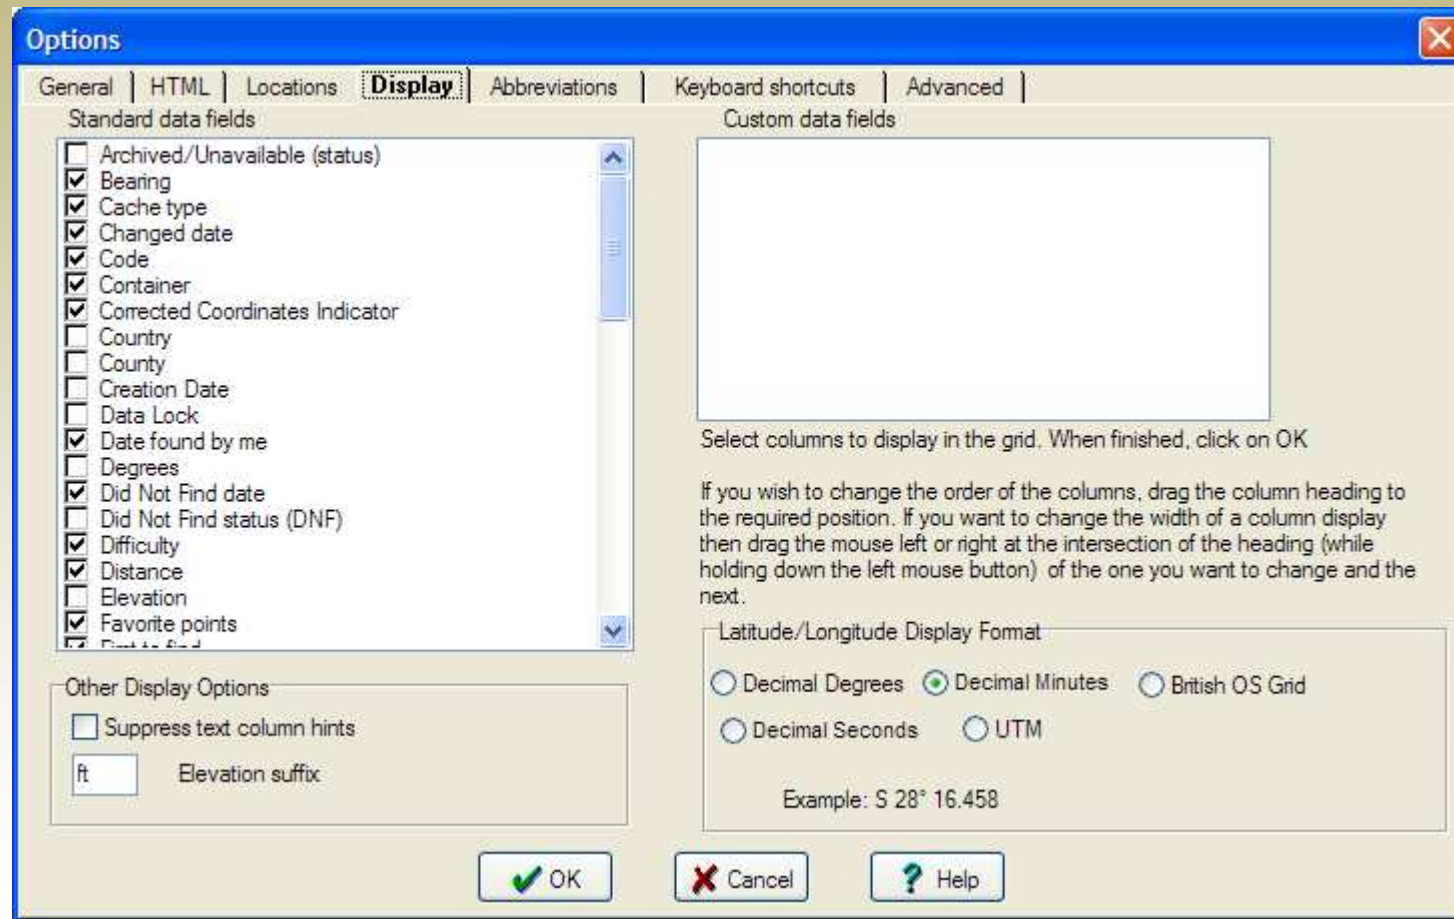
Options

General | HTML | Locations | Display | Abbreviations | Keyboard shortcuts | Advanced

Standard data fields

Archived/Unavailable (status)
Bearing
Cache type
Changed date
Code
Container
Corrected Coordinates Indicator
Country
County
Creation Date
Data Lock
Date found by me
Degrees
Did Not Find date
Did Not Find status (DNF)
Difficulty
Distance
Elevation
Favorite points
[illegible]

Custom data fields

Select columns to display in the grid. When finished, click on OK

If you wish to change the order of the columns, drag the column heading to the required position. If you want to change the width of a column display then drag the mouse left or right at the intersection of the heading (while holding down the left mouse button) of the one you want to change and the next.

Other Display Options

Suppress text column hints

ft Elevation suffix

Latitude/Longitude Display Format

Decimal Degrees Decimal Minutes British OS Grid

Decimal Seconds UTM

Example: S 28° 16.458

OK Cancel Help